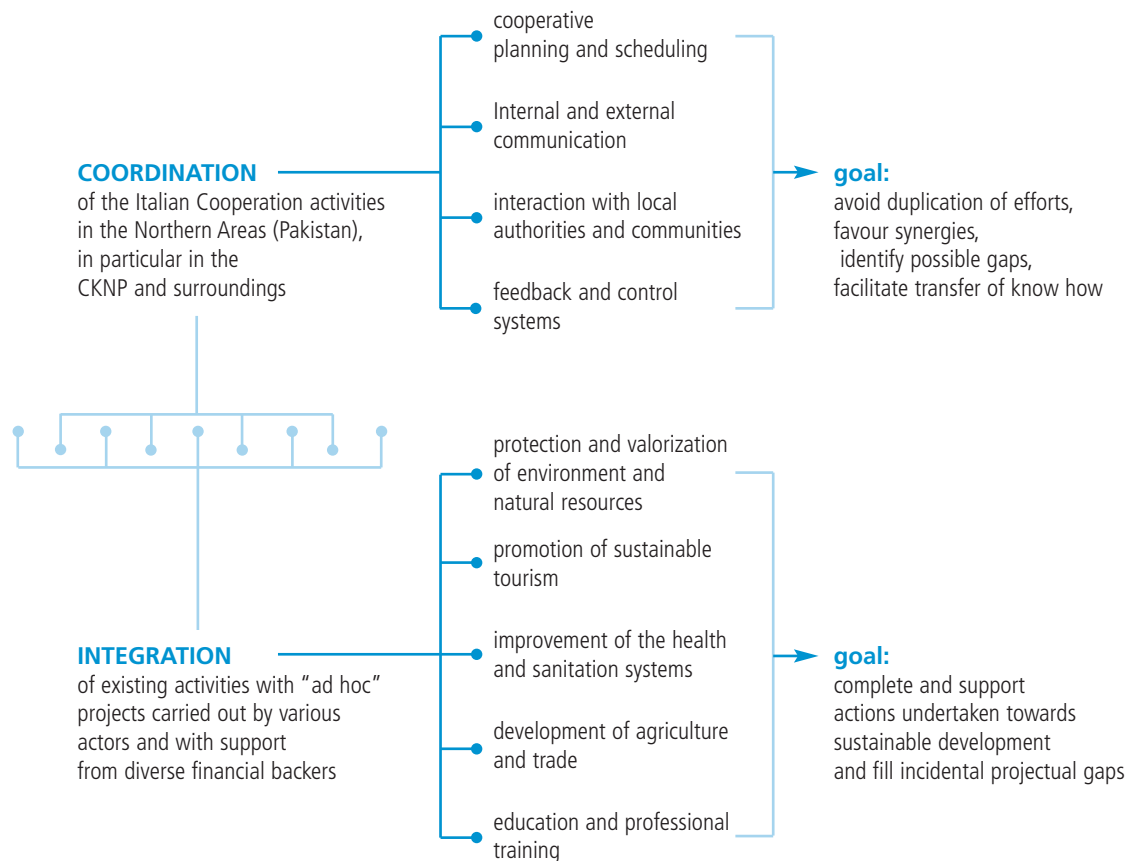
COORDINATION
of the Italian Cooperation activities in the Northern Areas (Pakistan), in particular in the CKNP and surroundings

cooperative planning and scheduling

Internal and external communication

interaction with local authorities and communities

feedback and control systems

goal:
avoid duplication of efforts, favour synergies, identify possible gaps, facilitate transfer of know how

INTEGRATION
of existing activities with "ad hoc" projects carried out by various actors and with support from diverse financial backers

protection and valorization of environment and natural resources

promotion of sustainable tourism

improvement of the health and sanitation systems

development of agriculture and trade

education and professional training

goal:
complete and support actions undertaken towards sustainable development and fill incidental projectual gaps